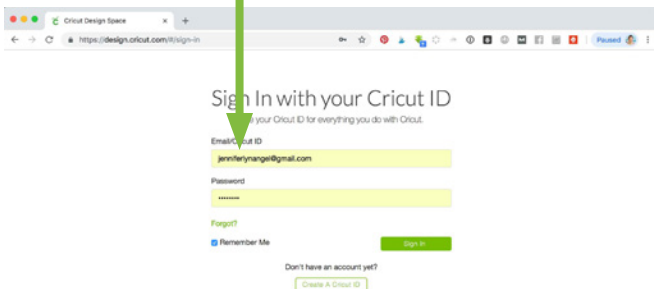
Cricut Design Space

https://design.cricut.com/#/sign-in

Paused

Sign In with your Cricut ID

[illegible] your Cricut ID for everything you do with Cricut.

Email/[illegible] ID

jenniferlynangel@gmail.com

Password

••••••••

Forgot?

Remember Me

Sign In

Don't have an account yet?

Create A Cricut ID